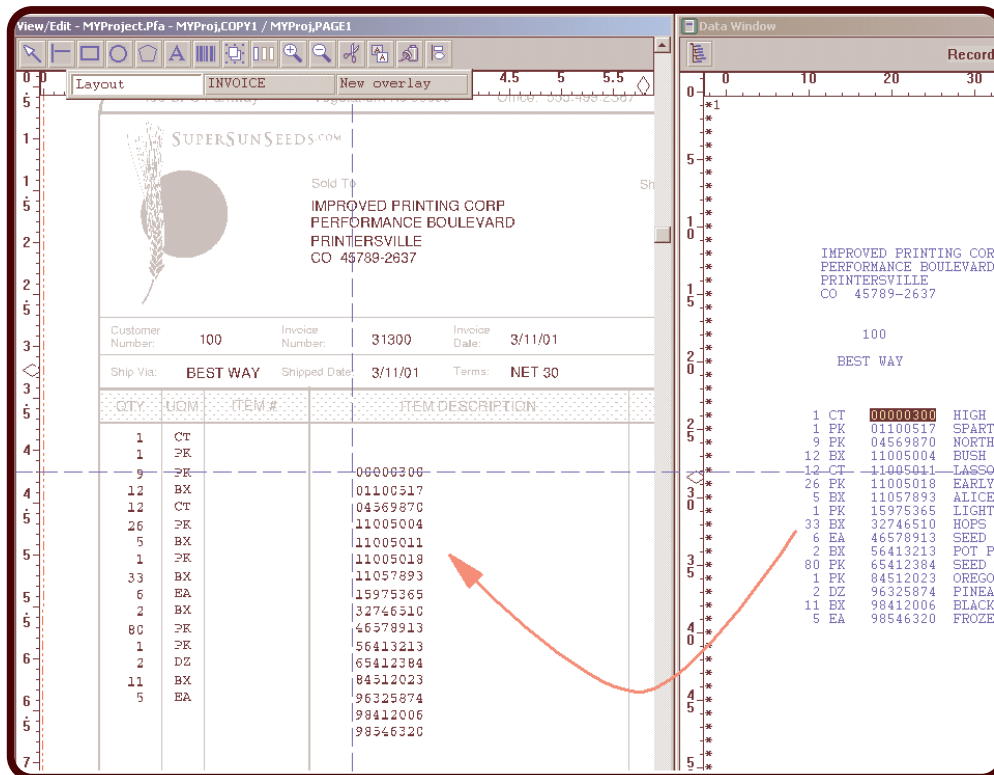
View/Edit - MYProject.Pfa - MYProj,COPY1 / MYProj,PAGE1

Layout | INVOICE | New overlay

4.5 5 5.5

SUPERSUNSEEDS.COM

Sold To

IMPROVED PRINTING CORP
PERFORMANCE BOULEVARD
PRINTERSVILLE
CO 45789-2637

Customer Number: 100 Invoice Number: 31300 Invoice Date: 3/11/01

Ship Via: BEST WAY Shipped Date 3/11/01 Terms: NET 30

| QTY | UOM | ITEM # | ITEM DESCRIPTION |
|---|---|---|---|
| 1 | CT | | |
| 1 | PK | | |
| 9 | PK | 00000300 | |
| 12 | BX | 01100517 | |
| 12 | CT | 04569870 | |
| 26 | PK | 11005004 | |
| 5 | BX | 11005011 | |
| 1 | PK | 11005018 | |
| 33 | BX | 11057893 | |
| 6 | EA | 15975365 | |
| 2 | BX | 32746510 | |
| 80 | PK | 46578913 | |
| 1 | PK | 56413213 | |
| 2 | DZ | 65412384 | |
| 11 | BX | 84512023 | |
| 5 | EA | 96325874 | |
| | | 98412006 | |
| | | 98546320 | |

Data Window

Record

0 10 20 30

IMPROVED PRINTING COR
PERFORMANCE BOULEVARD
PRINTERSVILLE
CO 45789-2637

100

BEST WAY

1 CT 00000300 HIGH
1 PK 01100517 SPART
9 PK 04569870 NORTH
12 BX 11005004 BUSH
12 CT 11005011 LASSO
26 PK 11005018 EARLY
5 BX 11057893 ALICE
1 PK 15975365 LIGHT
33 BX 32746510 HOPS
6 EA 46578913 SEED
2 BX 56413213 POT P
80 PK 65412384 SEED
1 PK 84512023 OREGO
2 DZ 96325874 PINEA
11 BX 98412006 BLACK
5 EA 98546320 FROZE